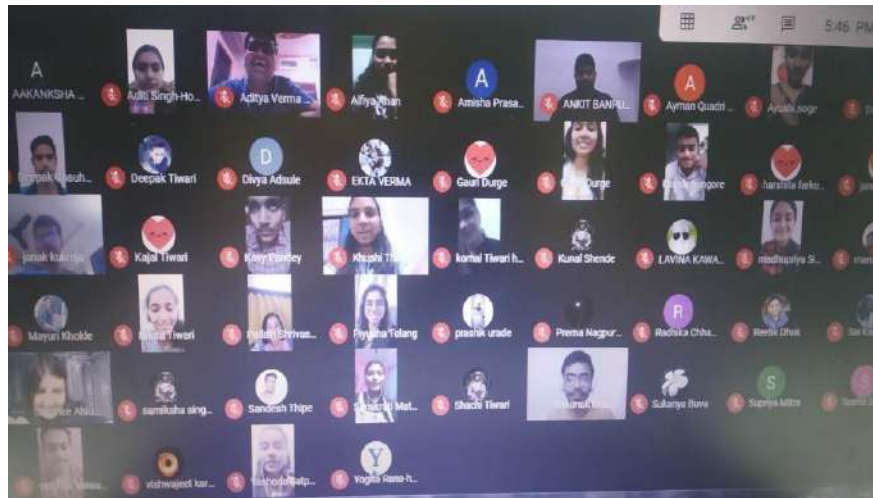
5:46 PM

A
AAKANKSHA ...
Aditi Singh-Ho...
Aditya Verma
Aliya Khan
A
Amisha Prasa...
ANKIT BANPU...
A
Ayman Quadri ...
Ayush soge
Deepak Khasuh...
Deepak Tiwari
D
Divya Adsule
EKTA VERMA
Gauri Durge
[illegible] Durge
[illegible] Singore
harshita farko...
janak kukreja
Kajal Tiwari
Kavy Pandey
Khushi T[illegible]
komal Tiwari h...
Kunal Shende
LAVINA KAWA...
madhupriya S...
Mayuri Khokle
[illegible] Tiwari
Pallavi Shrivas...
Piyusha Telang
prashik urade
Prema Nagpur...
R
Radhika Chha...
Reetik Dhok
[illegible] Ahluwalia
samiksha sing...
Sandesh Thipe
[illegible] Mat...
Shachi Tiwari
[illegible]
Sukanya Buva
S
Supriya Mitra
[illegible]
vishwajeet kar...
Yashoda Balp...
Y
Yogita Rana-h...